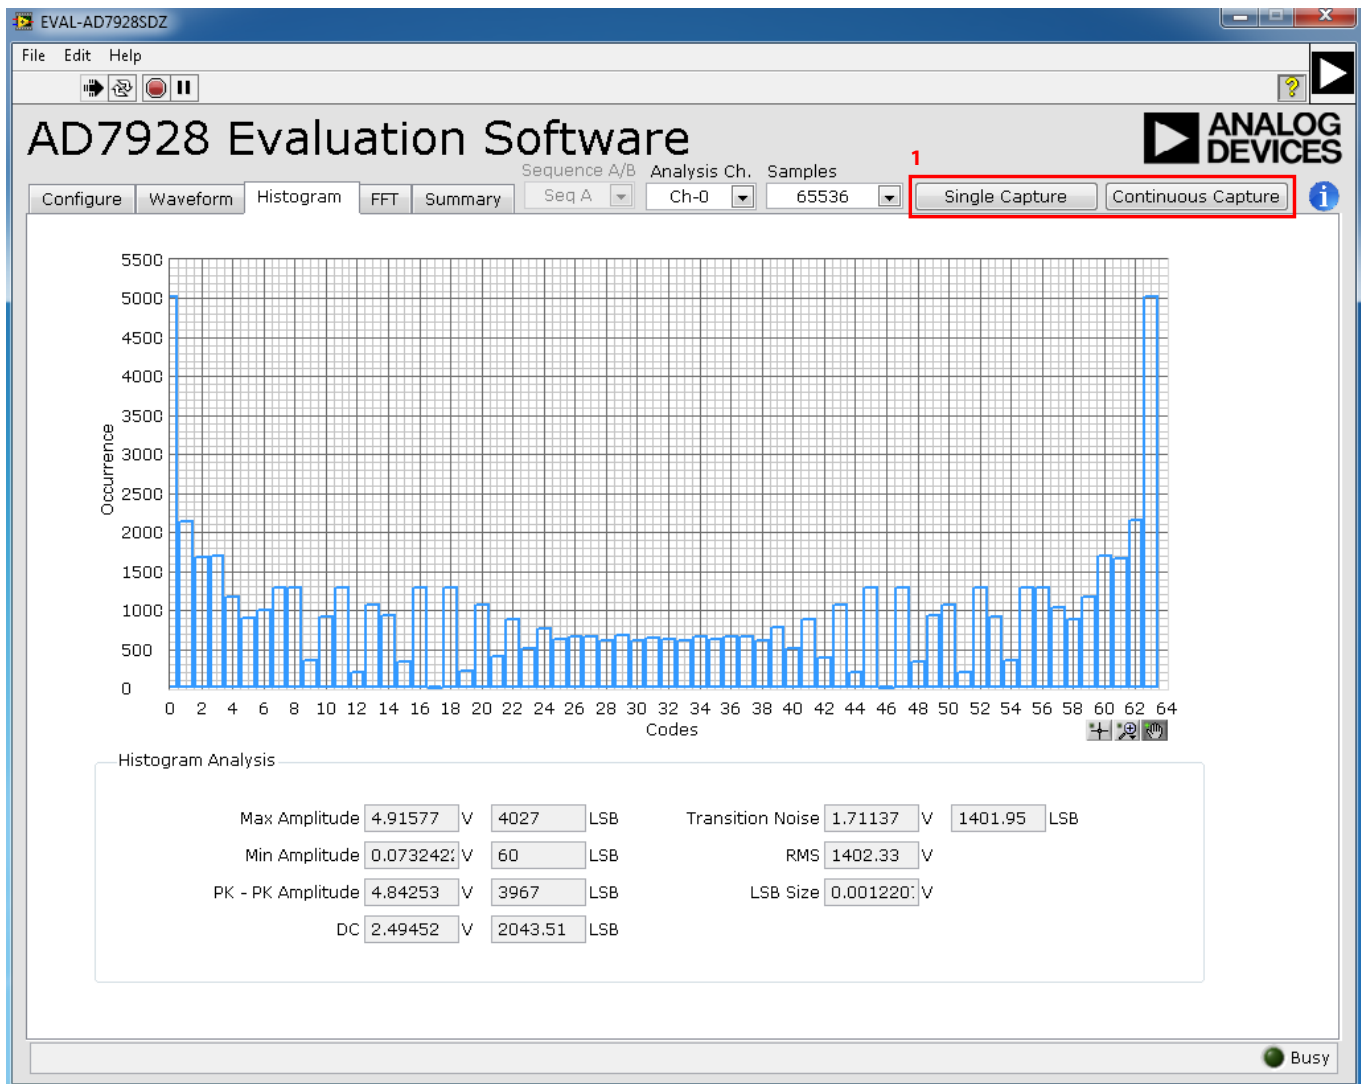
EVAL-AD7928SDZ

File Edit Help

AD7928 Evaluation Software

ANALOG DEVICES

Sequence A/B Analysis Ch. Samples

1

Configure Waveform Histogram FFT Summary

Seq A Ch-0 65536

Single Capture Continuous Capture

5500
5000
4500
4000
3500
3000
2500
2000
1500
1000
500
0

Occurrence

0 2 4 6 8 10 12 14 16 18 20 22 24 26 28 30 32 34 36 38 40 42 44 46 48 50 52 54 56 58 60 62 64

Codes

Histogram Analysis

Max Amplitude 4.91577 V 4027 LSB
Min Amplitude 0.073242 V 60 LSB
PK - PK Amplitude 4.84253 V 3967 LSB
DC 2.49452 V 2043.51 LSB

Transition Noise 1.71137 V 1401.95 LSB
RMS 1402.33 V
LSB Size 0.001220 V

Busy